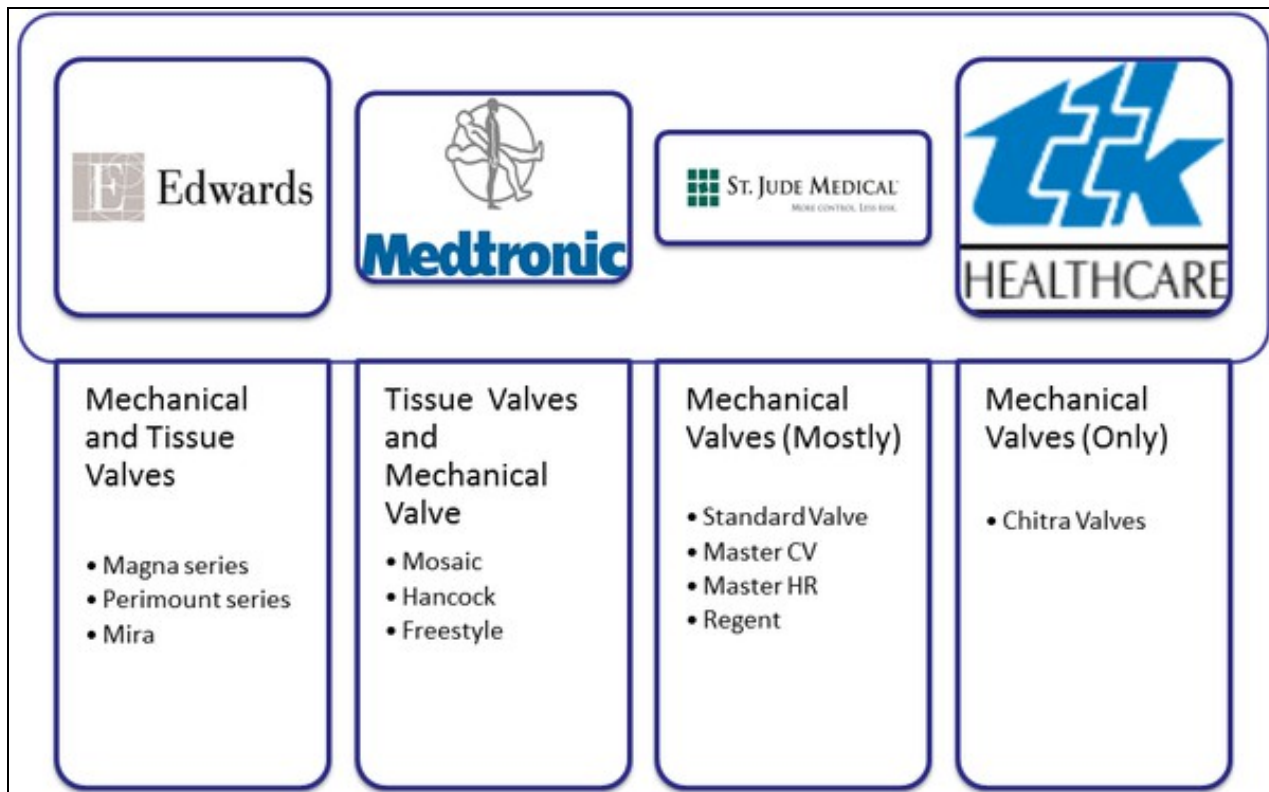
Edwards

Medtronic

ST. JUDE MEDICAL
MORE CONTROL. LESS RISK.

ttk
HEALTHCARE

Mechanical and Tissue Valves

• Magna series
• Perimount series
• Mira

Tissue Valves and Mechanical Valve

• Mosaic
• Hancock
• Freestyle

Mechanical Valves (Mostly)

• Standard Valve
• Master CV
• Master HR
• Regent

Mechanical Valves (Only)

• Chitra Valves